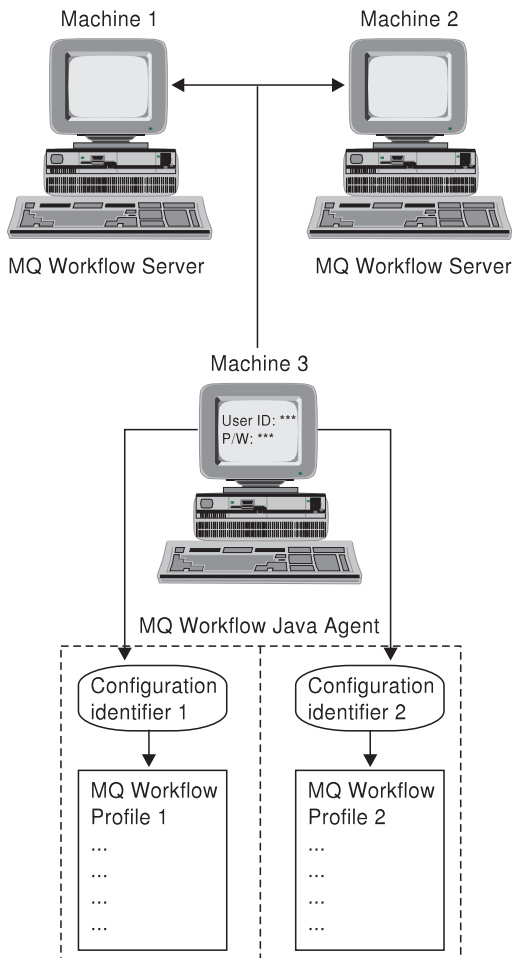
Machine 1

Machine 2

MQ Workflow Server

MQ Workflow Server

Machine 3

User ID: ***
P/W: ***

MQ Workflow Java Agent

Configuration identifier 1

Configuration identifier 2

MQ Workflow Profile 1
...
...
...
...
...

MQ Workflow Profile 2
...
...
...
...
...